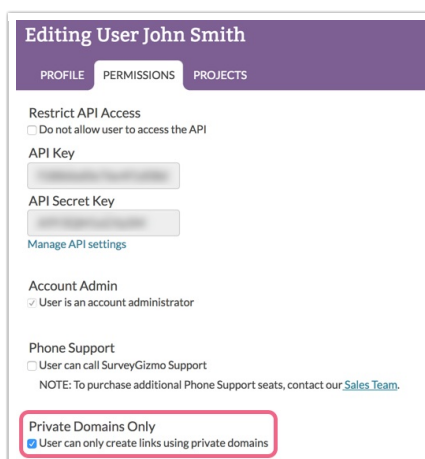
Editing User John Smith

PROFILE PERMISSIONS PROJECTS

Restrict API Access
Do not allow user to access the API

API Key
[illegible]

API Secret Key
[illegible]

Manage API settings

Account Admin
User is an account administrator

Phone Support
User can call SurveyGizmo Support
NOTE: To purchase additional Phone Support seats, contact our Sales Team.

Private Domains Only
User can only create links using private domains